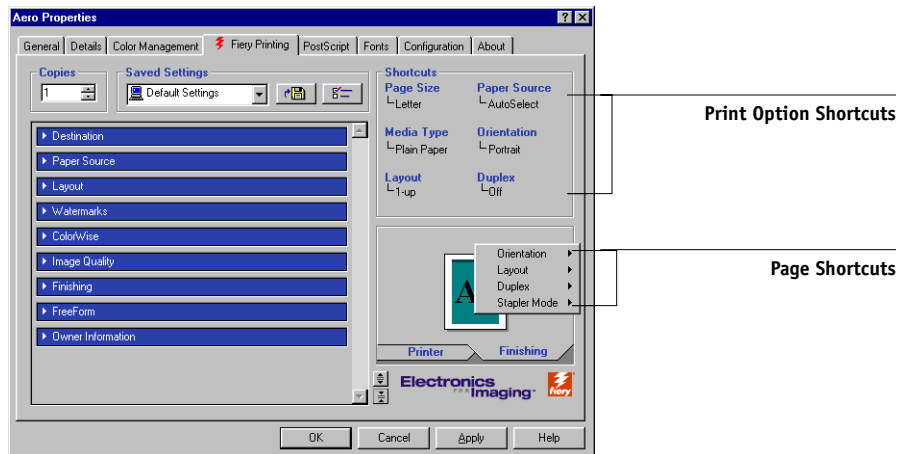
Aero Properties

General | Details | Color Management | Fiery Printing | PostScript | Fonts | Configuration | About

Copies
1

Saved Settings
Default Settings

Shortcuts
Page Size
Letter
Paper Source
AutoSelect
Media Type
Plain Paper
Orientation
Portrait
Layout
1-up
Duplex
Off

Destination
Paper Source
Layout
Watermarks
ColorWise
Image Quality
Finishing
FreeForm
Owner Information

A
Orientation
Layout
Duplex
Stapler Mode

Printer
Finishing

Electronics for Imaging
fiery

OK
Cancel
Apply
Help

Print Option Shortcuts

Page Shortcuts